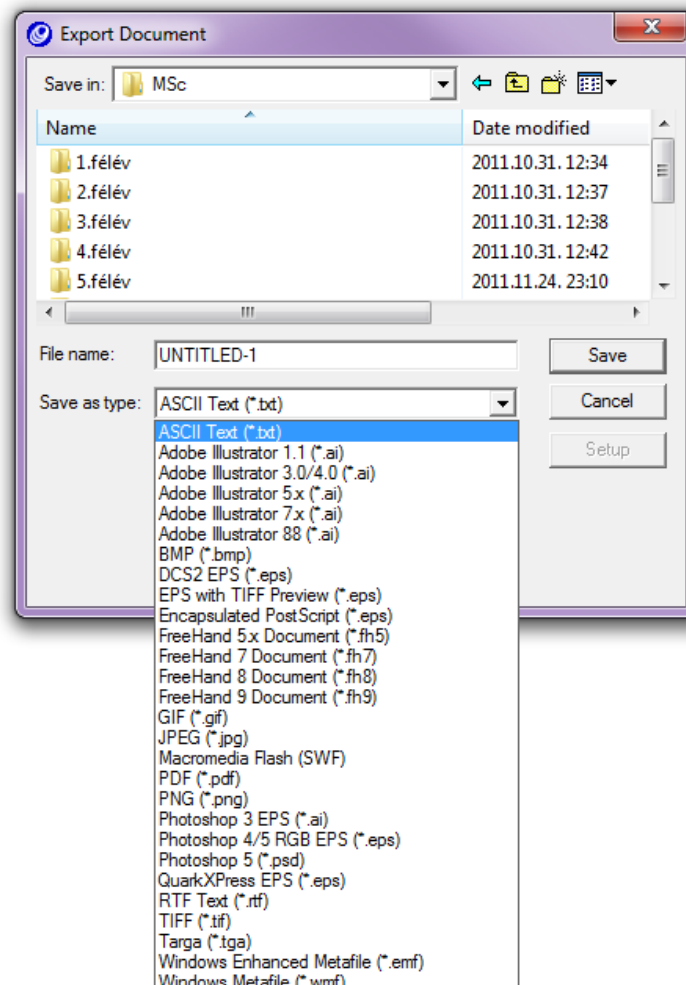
Export Document

Save in: MSc

| Name | Date modified |
|---|---|
| 1.félév | 2011.10.31. 12:34 |
| 2.félév | 2011.10.31. 12:37 |
| 3.félév | 2011.10.31. 12:38 |
| 4.félév | 2011.10.31. 12:42 |
| 5.félév | 2011.11.24. 23:10 |

File name: UNTITLED-1

Save

Save as type: ASCII Text (*.txt)

Cancel

Setup

ASCII Text (*.txt)
Adobe Illustrator 1.1 (*.ai)
Adobe Illustrator 3.0/4.0 (*.ai)
Adobe Illustrator 5.x (*.ai)
Adobe Illustrator 7.x (*.ai)
Adobe Illustrator 88 (*.ai)
BMP (*.bmp)
DCS2 EPS (*.eps)
EPS with TIFF Preview (*.eps)
Encapsulated PostScript (*.eps)
FreeHand 5.x Document (*.fh5)
FreeHand 7 Document (*.fh7)
FreeHand 8 Document (*.fh8)
FreeHand 9 Document (*.fh9)
GIF (*.gif)
JPEG (*.jpg)
Macromedia Flash (SWF)
PDF (*.pdf)
PNG (*.png)
Photoshop 3 EPS (*.ai)
Photoshop 4/5 RGB EPS (*.eps)
Photoshop 5 (*.psd)
QuarkXPress EPS (*.eps)
RTF Text (*.rtf)
TIFF (*.tif)
Targa (*.tga)
Windows Enhanced Metafile (*.emf)
Windows Metafile (*.wmf)